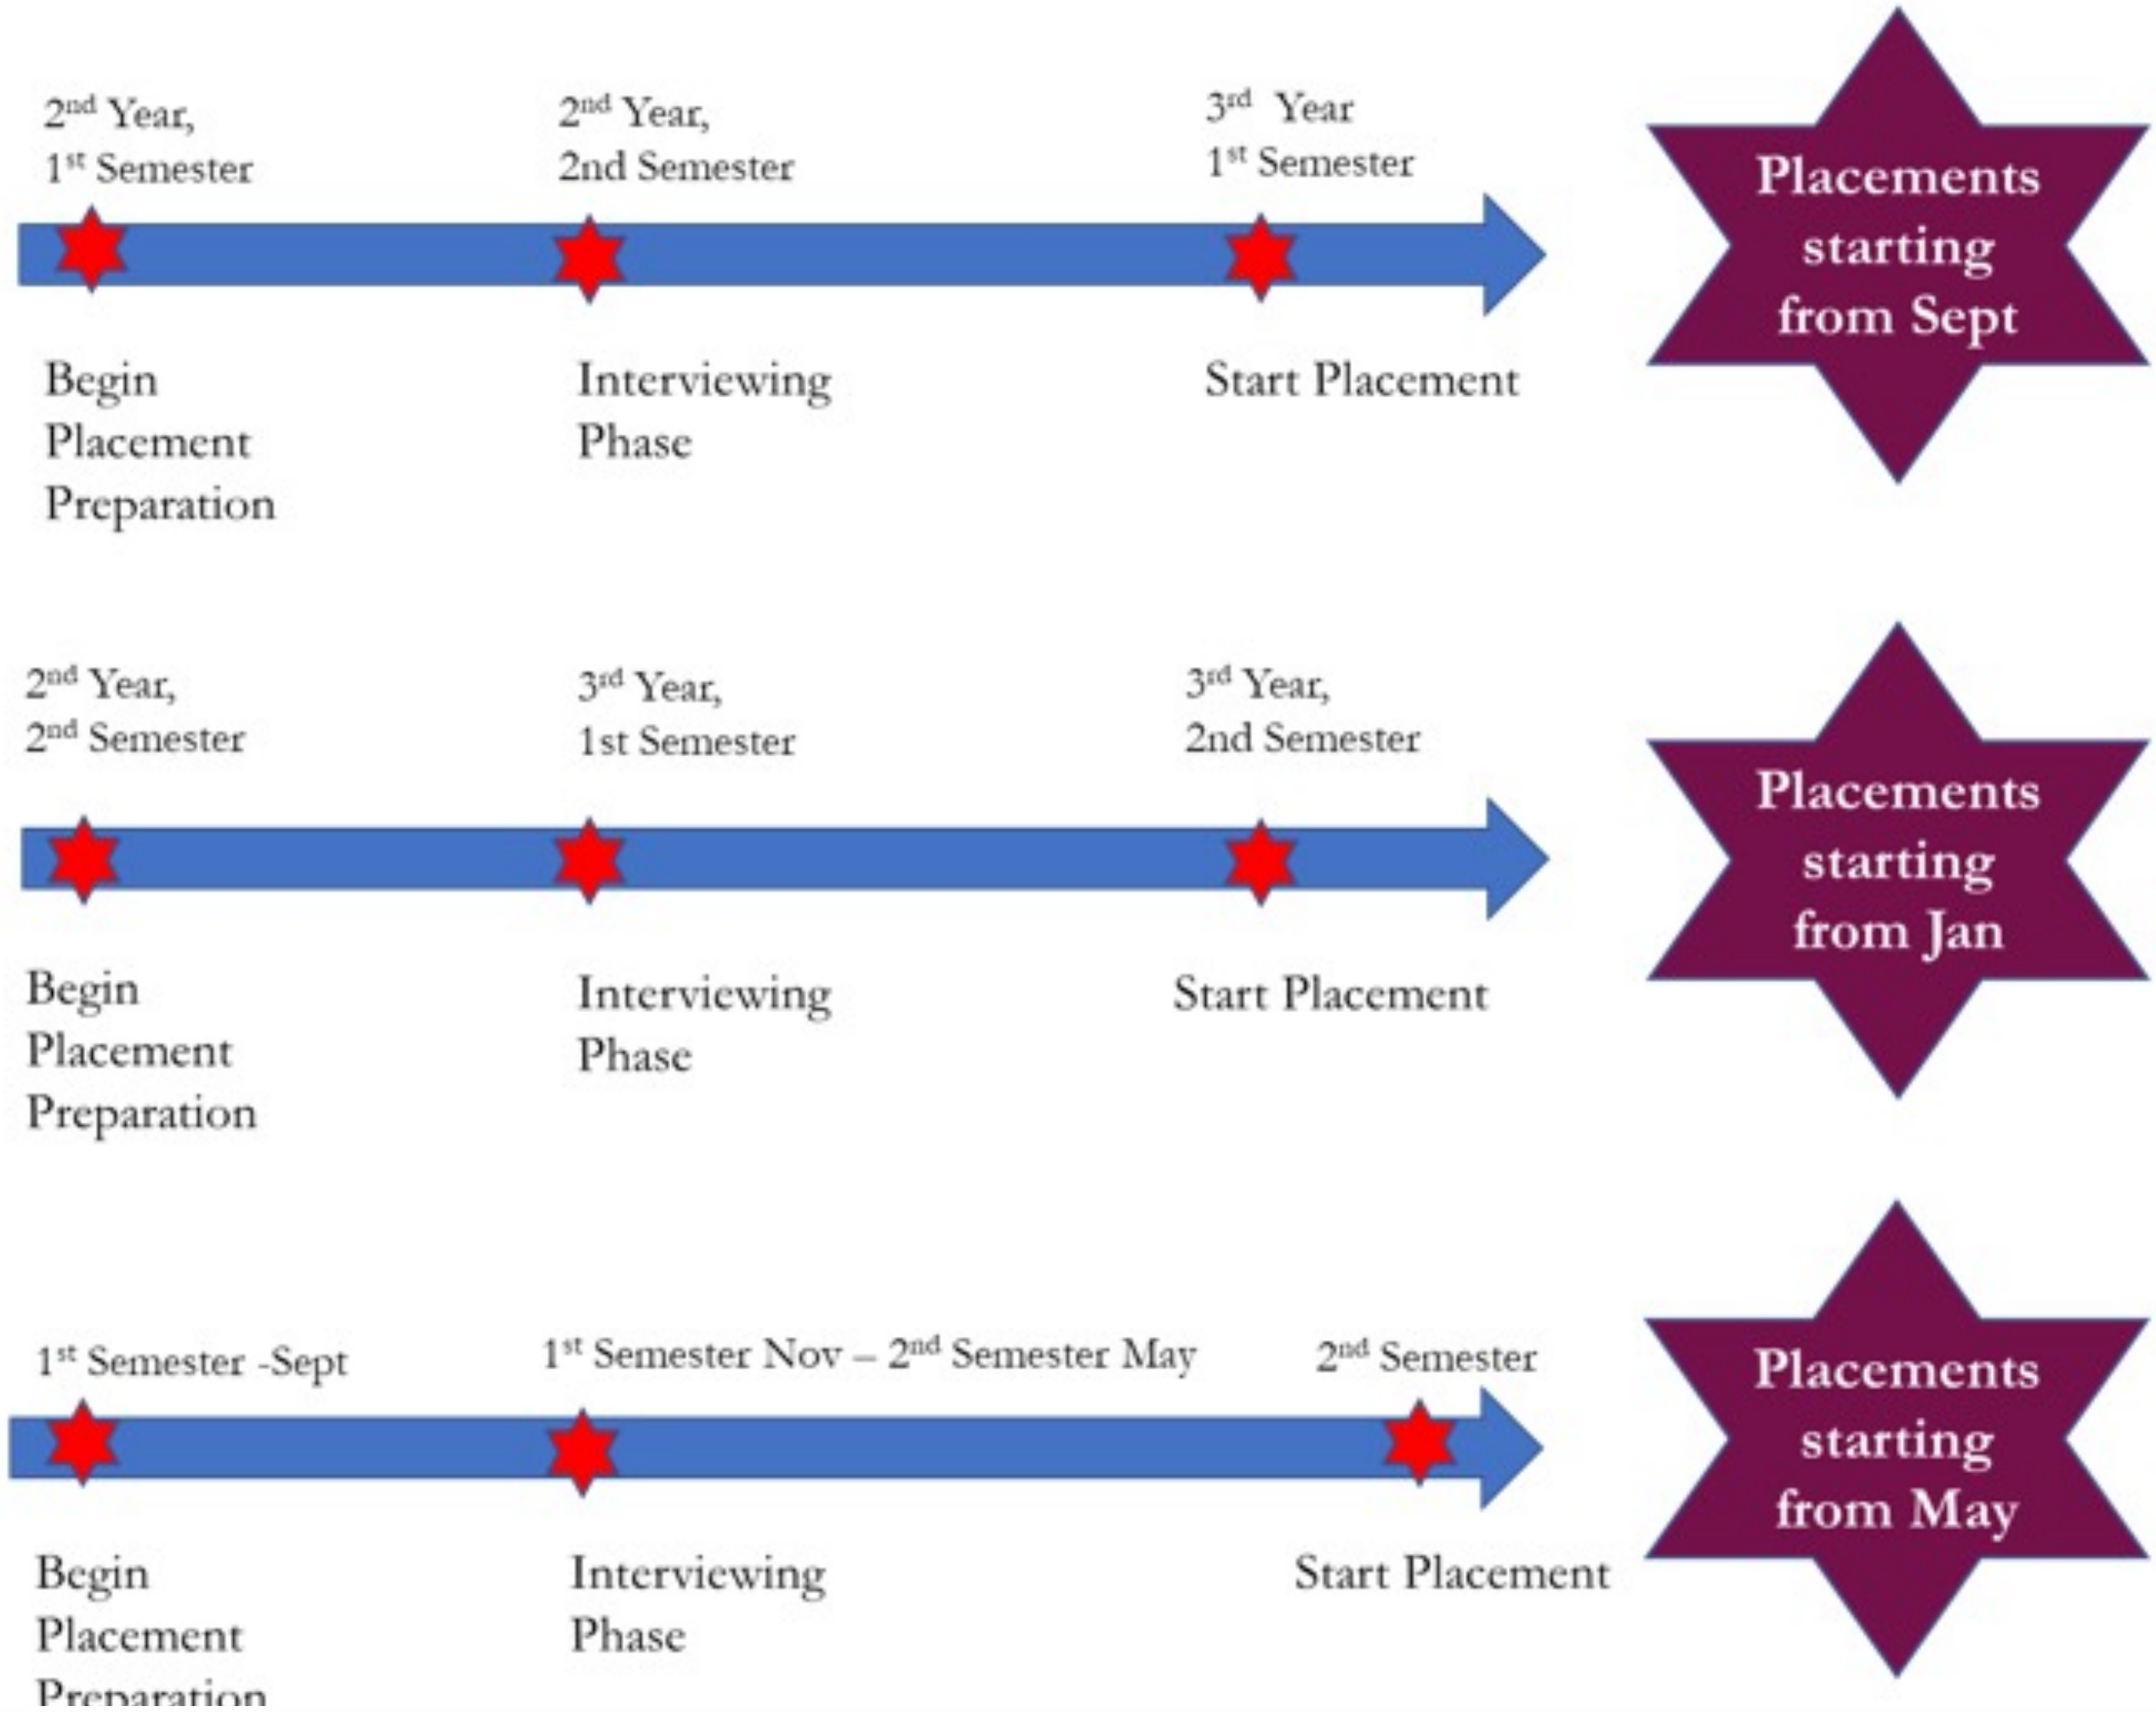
2$^{nd}$ Year, 1$^{st}$ Semester

2$^{nd}$ Year, 2nd Semester

3$^{rd}$ Year 1$^{st}$ Semester

Placements starting from Sept

Begin Placement Preparation

Interviewing Phase

Start Placement

2$^{nd}$ Year, 2$^{nd}$ Semester

3$^{rd}$ Year, 1st Semester

3$^{rd}$ Year, 2nd Semester

Placements starting from Jan

Begin Placement Preparation

Interviewing Phase

Start Placement

1$^{st}$ Semester -Sept

1$^{st}$ Semester Nov – 2$^{nd}$ Semester May

2$^{nd}$ Semester

Placements starting from May

Begin Placement Preparation

Interviewing Phase

Start Placement